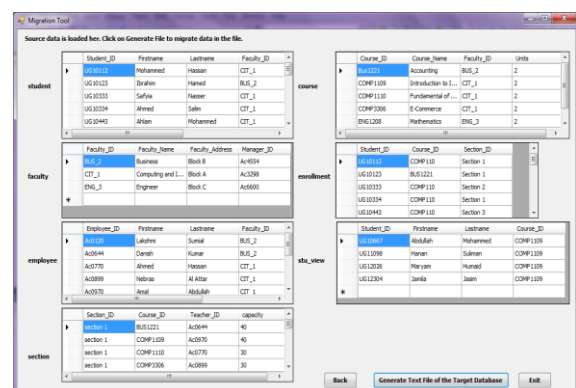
Migration Tool

Source data is loaded her. Click on Generate File to migrate data in the file.

student

| Student_ID | Firstname | Lastname | Faculty_ID |
|---|---|---|---|
| UG10112 | Mohammed | Hassan | CIT_1 |
| UG10123 | Ibrahim | Hamed | BUS_2 |
| UG10333 | Safyia | Nasser | CIT_1 |
| UG10334 | Ahmed | Salim | CIT_1 |
| UG10443 | Ahlam | Mohammed | CIT_1 |

course

| Course_ID | Course_Name | Faculty_ID | Units |
|---|---|---|---|
| Bus1221 | Accounting | BUS_2 | 2 |
| COMP1109 | Introduction to I... | CIT_1 | 2 |
| COMP1110 | Fundamental of ... | CIT_1 | 2 |
| COMP3306 | E-Commerce | CIT_1 | 2 |
| ENG1208 | Mathematics | ENG_3 | 2 |

faculty

| Faculty_ID | Faculty_Name | Faculty_Address | Manager_ID |
|---|---|---|---|
| BUS_2 | Business | Block B | Ac4554 |
| CIT_1 | Computing and I... | Block A | Ac3298 |
| ENG_3 | Engineer | Block C | Ac6680 |

enrollment

| Student_ID | Course_ID | Section_ID |
|---|---|---|
| UG10112 | COMP110 | Section 1 |
| UG10123 | BUS1221 | Section 1 |
| UG10333 | COMP110 | Section 2 |
| UG10334 | COMP110 | Section 1 |
| UG10443 | COMP110 | Section 3 |

employee

| Employee_ID | Firstname | Lastname | Faculty_ID |
|---|---|---|---|
| Ac0120 | Lakshmi | Sunial | BUS_2 |
| Ac0644 | Danish | Kumar | BUS_2 |
| Ac0770 | Ahmed | Hassan | CIT_1 |
| Ac0899 | Nebras | Al Attar | CIT_1 |
| Ac0970 | Amal | Abdullah | CIT_1 |

stu_view

| Student_ID | Firstname | Lastname | Course_ID |
|---|---|---|---|
| UG10667 | Abdullah | Mohammed | COMP1109 |
| UG11098 | Hanan | Sulman | COMP1109 |
| UG12026 | Maryam | Humaid | COMP1109 |
| UG12304 | Jamila | Jasim | COMP1109 |

section

| Section_ID | Course_ID | Teacher_ID | capacity |
|---|---|---|---|
| section 1 | BUS1221 | Ac0644 | 40 |
| section 1 | COMP1109 | Ac0970 | 40 |
| section 1 | COMP1110 | Ac0770 | 30 |
| section 1 | COMP3306 | Ac0899 | 30 |

Back | Generate Text File of the Target Database | Exit